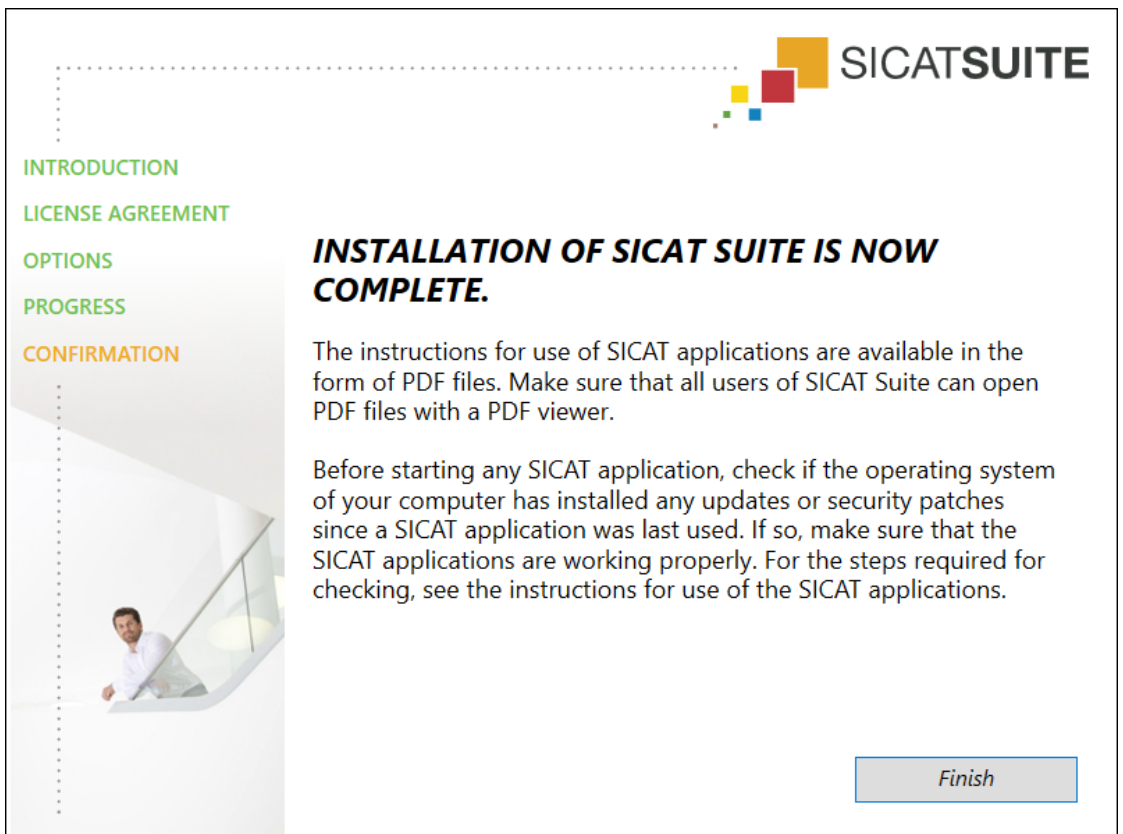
SICATSUITE

INTRODUCTION

LICENSE AGREEMENT

OPTIONS

PROGRESS

CONFIRMATION

INSTALLATION OF SICAT SUITE IS NOW COMPLETE.

The instructions for use of SICAT applications are available in the form of PDF files. Make sure that all users of SICAT Suite can open PDF files with a PDF viewer.

Before starting any SICAT application, check if the operating system of your computer has installed any updates or security patches since a SICAT application was last used. If so, make sure that the SICAT applications are working properly. For the steps required for checking, see the instructions for use of the SICAT applications.

Finish